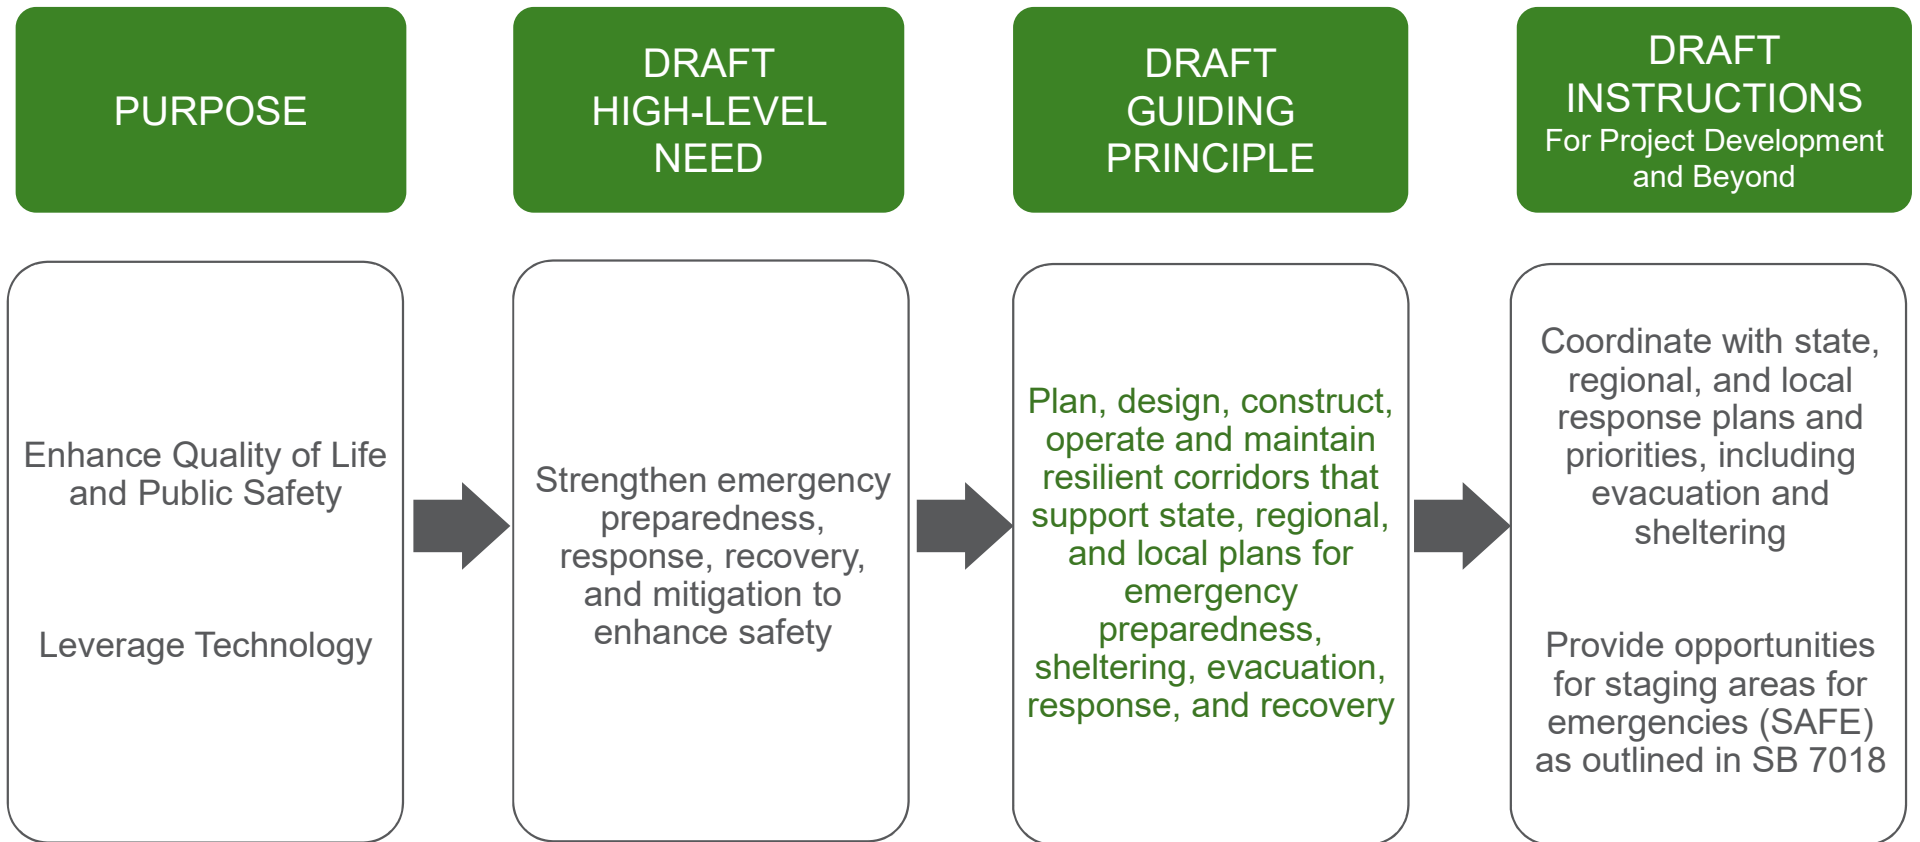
PURPOSE

DRAFT HIGH-LEVEL NEED

DRAFT GUIDING PRINCIPLE

DRAFT INSTRUCTIONS For Project Development and Beyond

Enhance Quality of Life and Public Safety

Leverage Technology

Strengthen emergency preparedness, response, recovery, and mitigation to enhance safety

Plan, design, construct, operate and maintain resilient corridors that support state, regional, and local plans for emergency preparedness, sheltering, evacuation, response, and recovery

Coordinate with state, regional, and local response plans and priorities, including evacuation and sheltering

Provide opportunities for staging areas for emergencies (SAFE) as outlined in SB 7018